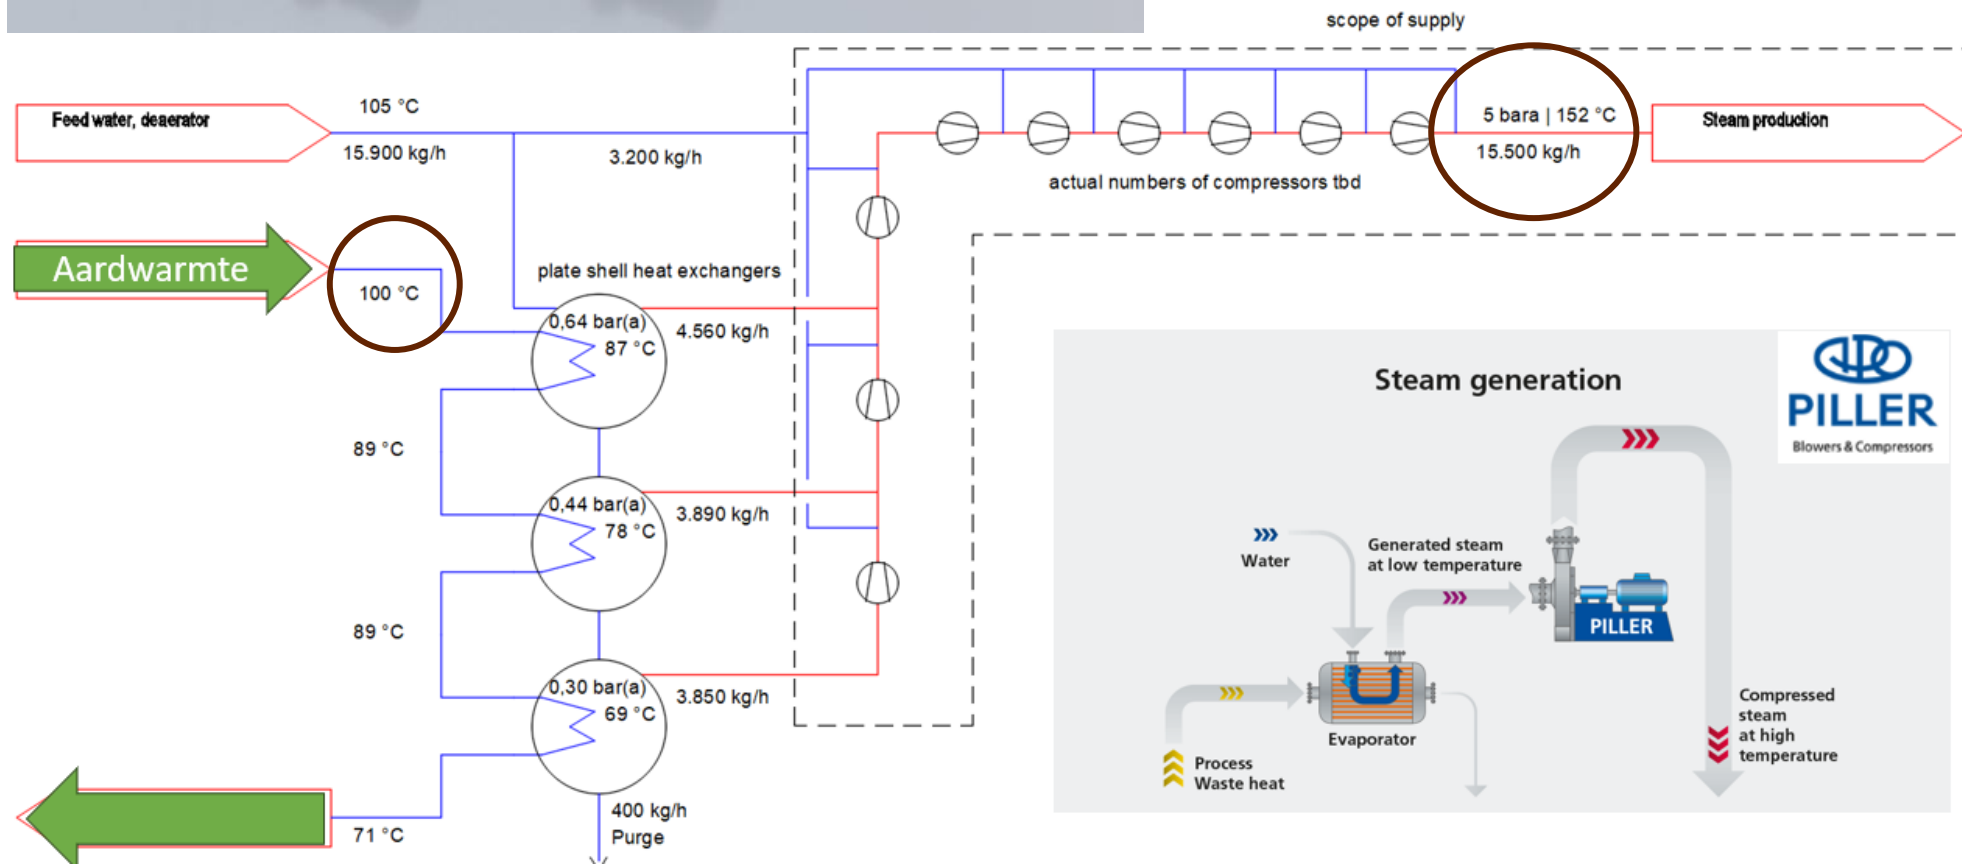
scope of supply

Feed water, deaerator

105 °C

15.900 kg/h

3.200 kg/h

5 bara | 152 °C

15.500 kg/h

Steam production

actual numbers of compressors tbd

Aardwarmte

100 °C

plate shell heat exchangers

0,64 bar(a)
87 °C

4.560 kg/h

89 °C

0,44 bar(a)
78 °C

3.890 kg/h

89 °C

0,30 bar(a)
69 °C

3.850 kg/h

71 °C

400 kg/h
Purge

Steam generation

PILLER
Blowers & Compressors

Water

Generated steam at low temperature

PILLER

Evaporator

Process Waste heat

Compressed steam at high temperature